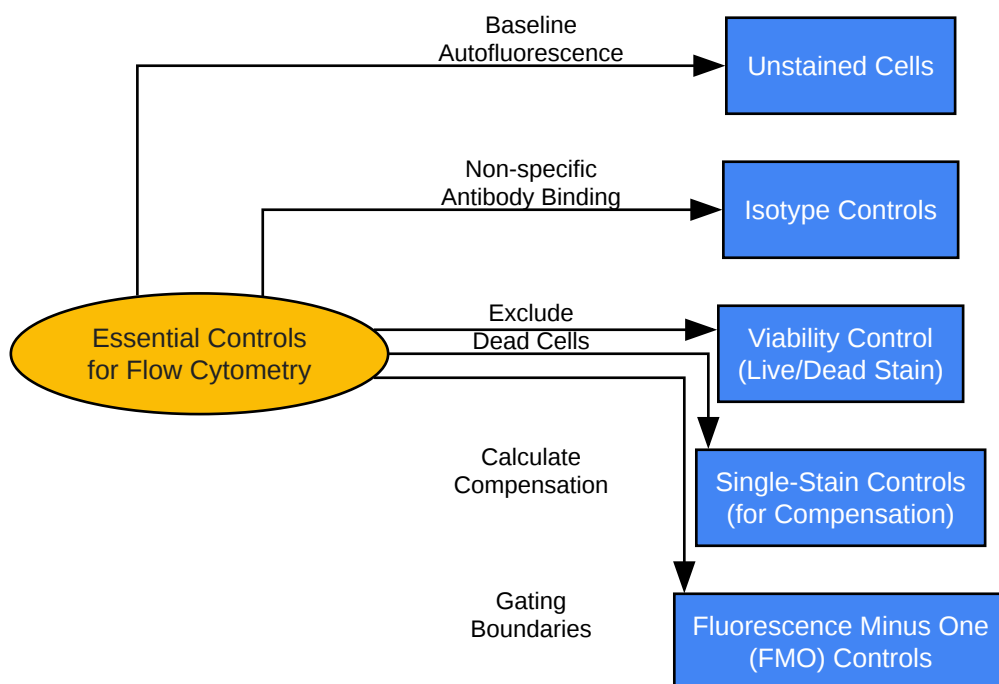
Essential Controls for Flow Cytometry

Baseline Autofluorescence

Unstained Cells

Non-specific Antibody Binding

Isotype Controls

Exclude Dead Cells

Viability Control (Live/Dead Stain)

Calculate Compensation

Single-Stain Controls (for Compensation)

Gating Boundaries

Fluorescence Minus One (FMO) Controls